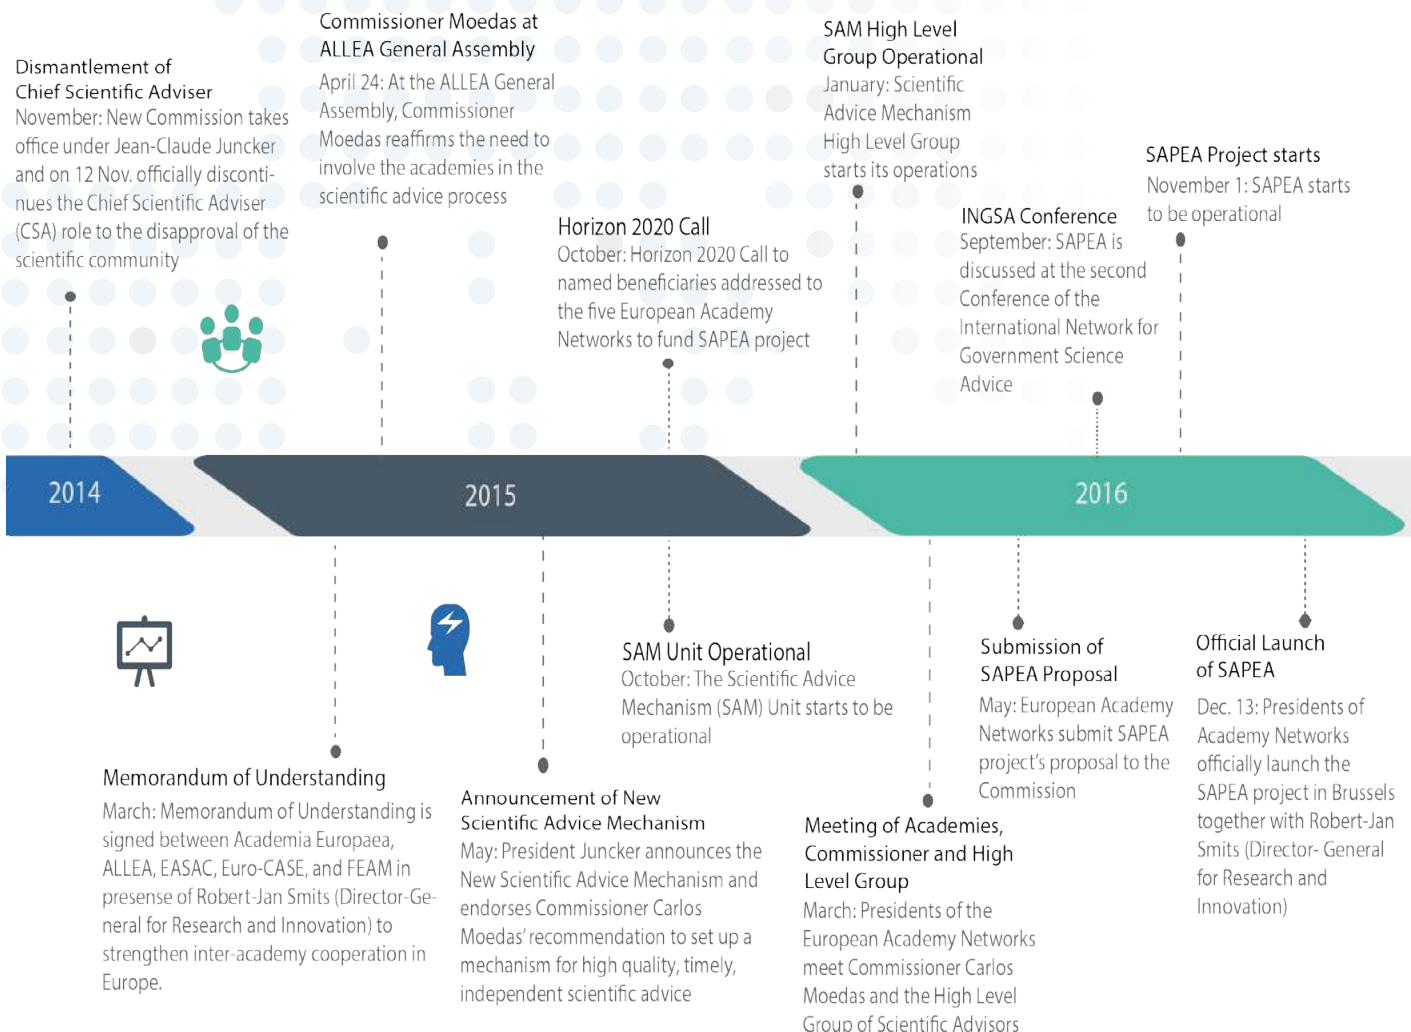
Dismantlement of Chief Scientific Adviser
November: New Commission takes office under Jean-Claude Juncker and on 12 Nov. officially discontinues the Chief Scientific Adviser (CSA) role to the disapproval of the scientific community

Commissioner Moedas at ALLEA General Assembly
April 24: At the ALLEA General Assembly, Commissioner Moedas reaffirms the need to involve the academies in the scientific advice process

Horizon 2020 Call
October: Horizon 2020 Call to named beneficiaries addressed to the five European Academy Networks to fund SAPEA project

SAM High Level Group Operational
January: Scientific Advice Mechanism High Level Group starts its operations

INGSA Conference
September: SAPEA is discussed at the second Conference of the International Network for Government Science Advice

SAPEA Project starts
November 1: SAPEA starts to be operational

2014

2015

2016

Memorandum of Understanding
March: Memorandum of Understanding is signed between Academia Europaea, ALLEA, EASAC, Euro-CASE, and FEAM in presense of Robert-Jan Smits (Director-General for Research and Innovation) to strengthen inter-academy cooperation in Europe.

Announcement of New Scientific Advice Mechanism
May: President Juncker announces the New Scientific Advice Mechanism and endorses Commissioner Carlos Moedas' recommendation to set up a mechanism for high quality, timely, independent scientific advice

SAM Unit Operational
October: The Scientific Advice Mechanism (SAM) Unit starts to be operational

Meeting of Academies, Commissioner and High Level Group
March: Presidents of the European Academy Networks meet Commissioner Carlos Moedas and the High Level Group of Scientific Advisors

Submission of SAPEA Proposal
May: European Academy Networks submit SAPEA project's proposal to the Commission

Official Launch of SAPEA
Dec. 13: Presidents of Academy Networks officially launch the SAPEA project in Brussels together with Robert-Jan Smits (Director- General for Research and Innovation)